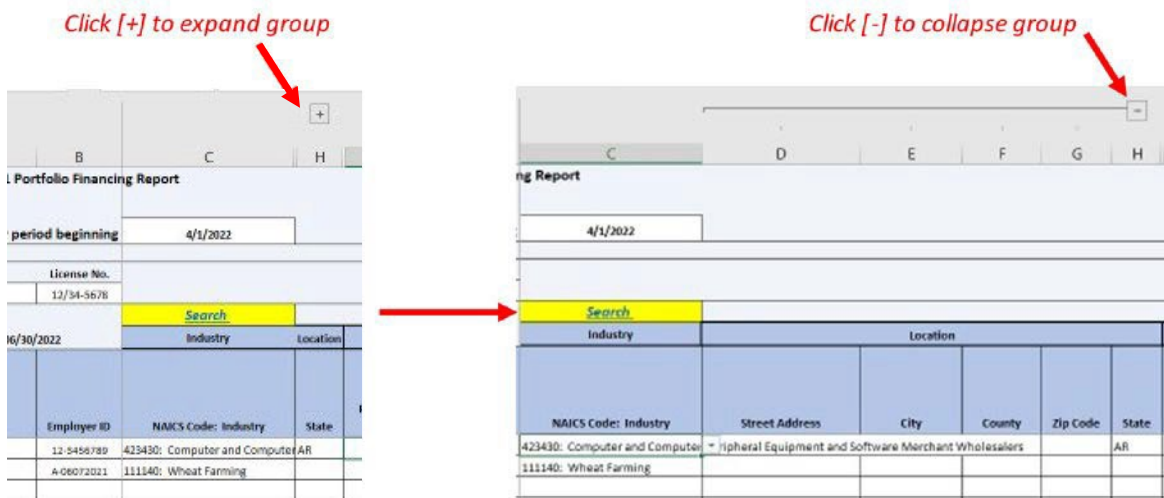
Click [+] to expand group

+

B

C

H

l Portfolio Financing Report

period beginning

4/1/2022

License No.

12/34-5678

Search

06/30/2022

Industry

Location

Employer ID

NAICS Code: Industry

State

12-3456789

423430: Computer and Computer

AR

A-06072021

111140: Wheat Farming

Click [-] to collapse group

−

C

D

E

F

G

H

ng Report

4/1/2022

Search

Industry

Location

NAICS Code: Industry

Street Address

City

County

Zip Code

State

423430: Computer and Computer

ripheral Equipment and Software Merchant Wholesalers

AR

111140: Wheat Farming